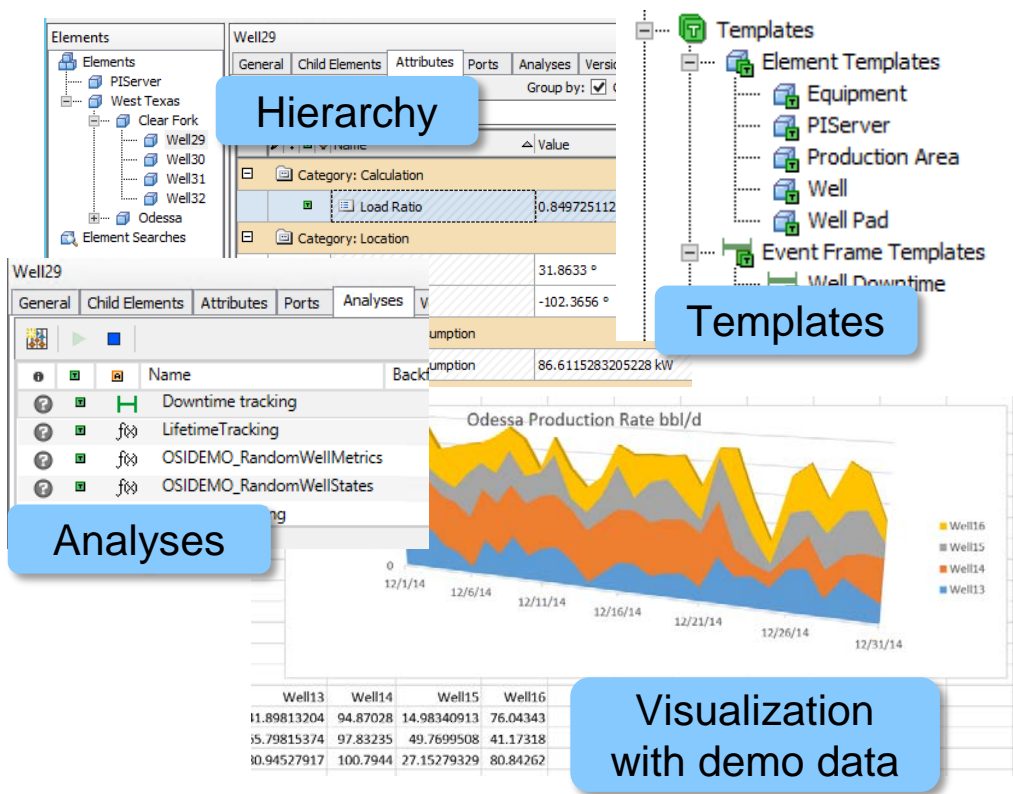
Elements
Elements
PIServer
West Texas
Clear Fork
Well29
Well30
Well31
Well32
Odessa
Element Searches

Well29
General | Child Elements | Attributes | Ports | Analyses | Versi
Group by:
Name | Value
Category: Calculation
Load Ratio | 0.849725112
Category: Location
31.8633 °
-102.3656 °
umption
umption | 86.6115283205228 kW

Hierarchy

Templates
Element Templates
Equipment
PIServer
Production Area
Well
Well Pad
Event Frame Templates
Well Downtime

Templates

Well29
General | Child Elements | Attributes | Ports | Analyses | V
Name | Backf
Downtime tracking
LifetimeTracking
OSIDEMO_RandomWellMetrics
OSIDEMO_RandomWellStates
ng

Analyses

Odessa Production Rate bbl/d
0
12/1/14
12/6/14
12/11/14
12/16/14
12/21/14
12/26/14
12/31/14
Well16
Well15
Well14
Well13

| Well13 | Well14 | Well15 | Well16 |
|---|---|---|---|
| 41.89813204 | 94.87028 | 14.98340913 | 76.04343 |
| 55.79815374 | 97.83235 | 49.7699508 | 41.17318 |
| 30.94527917 | 100.7944 | 27.15279329 | 80.84262 |

Visualization with demo data